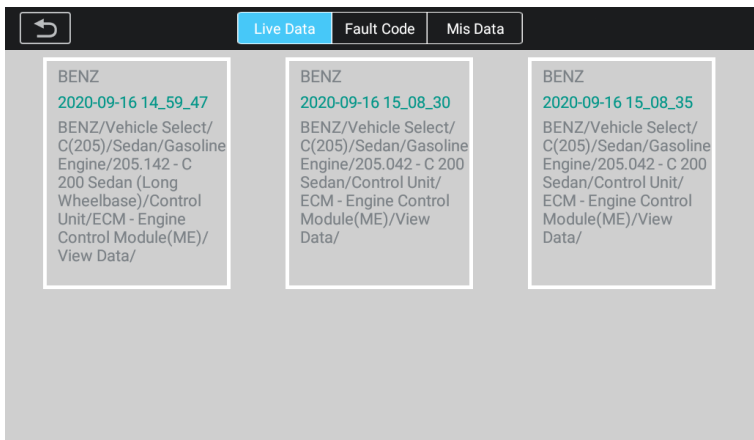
Live Data
Fault Code
Mis Data

BENZ
2020-09-16 14_59_47
BENZ/Vehicle Select/C(205)/Sedan/Gasoline Engine/205.142 - C 200 Sedan (Long Wheelbase)/Control Unit/ECM - Engine Control Module(ME)/View Data/

BENZ
2020-09-16 15_08_30
BENZ/Vehicle Select/C(205)/Sedan/Gasoline Engine/205.042 - C 200 Sedan/Control Unit/ECM - Engine Control Module(ME)/View Data/

BENZ
2020-09-16 15_08_35
BENZ/Vehicle Select/C(205)/Sedan/Gasoline Engine/205.042 - C 200 Sedan/Control Unit/ECM - Engine Control Module(ME)/View Data/